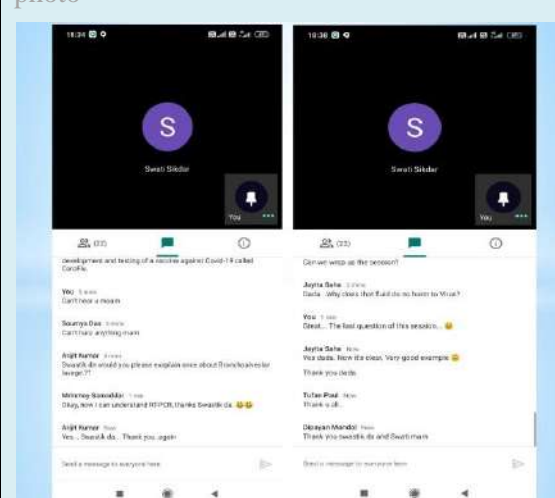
photo

18:34

S

Swati Sikdar

You

(33)

development and testing of a vaccine against Covid-19 called CoroFlu.

You 5 mins
Can't hear u maam

Soumya Das 3 mins
Can't hear anything mam

Arijit Kumar 3 mins
Swastik da would you please explain once about Transfloamicular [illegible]??

Mrinmoy Samaddar 1 min
Okay, now I can understand RTPCR, thanks Swastik da.

Arijit Kumar Now
Yes... Swastik da... Thank you..again

Send a message to everyone here

18:36

S

Swati Sikdar

You

(33)

Can we wrap up the session?

Jayita Saha 2 mins
Dada ..Why does that fluid do no harm to Virus?

You 1 min
Great... The last question of this session...

Jayita Saha Now
Yes dada. Now its clear. Very good example

Thank you dada

Tufan Paul Now
Thank u di..

Dipayan Mondal Now
Thank you swastik da and Swati mam

Send a message to everyone here